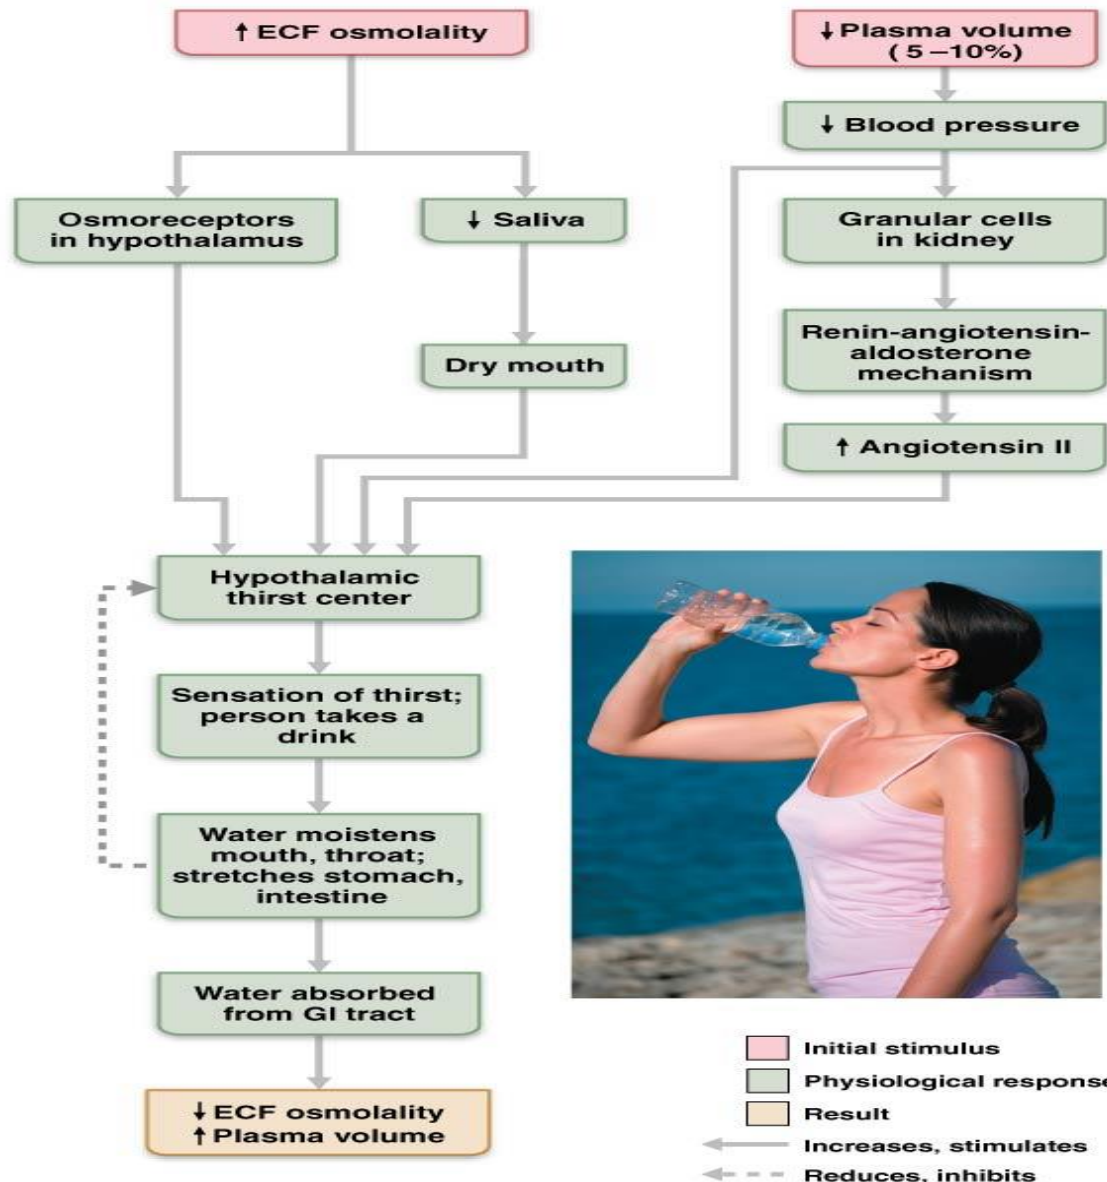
↑ ECF osmolality

↓ Plasma volume (5 – 10%)

↓ Blood pressure

Osmoreceptors in hypothalamus

↓ Saliva

Granular cells in kidney

Dry mouth

Renin-angiotensin-aldosterone mechanism

↑ Angiotensin II

Hypothalamic thirst center

Sensation of thirst; person takes a drink

Water moistens mouth, throat; stretches stomach, intestine

Water absorbed from GI tract

↓ ECF osmolality
↑ Plasma volume

Initial stimulus
Physiological respons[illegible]
Result
Increases, stimulates
Reduces, inhibits